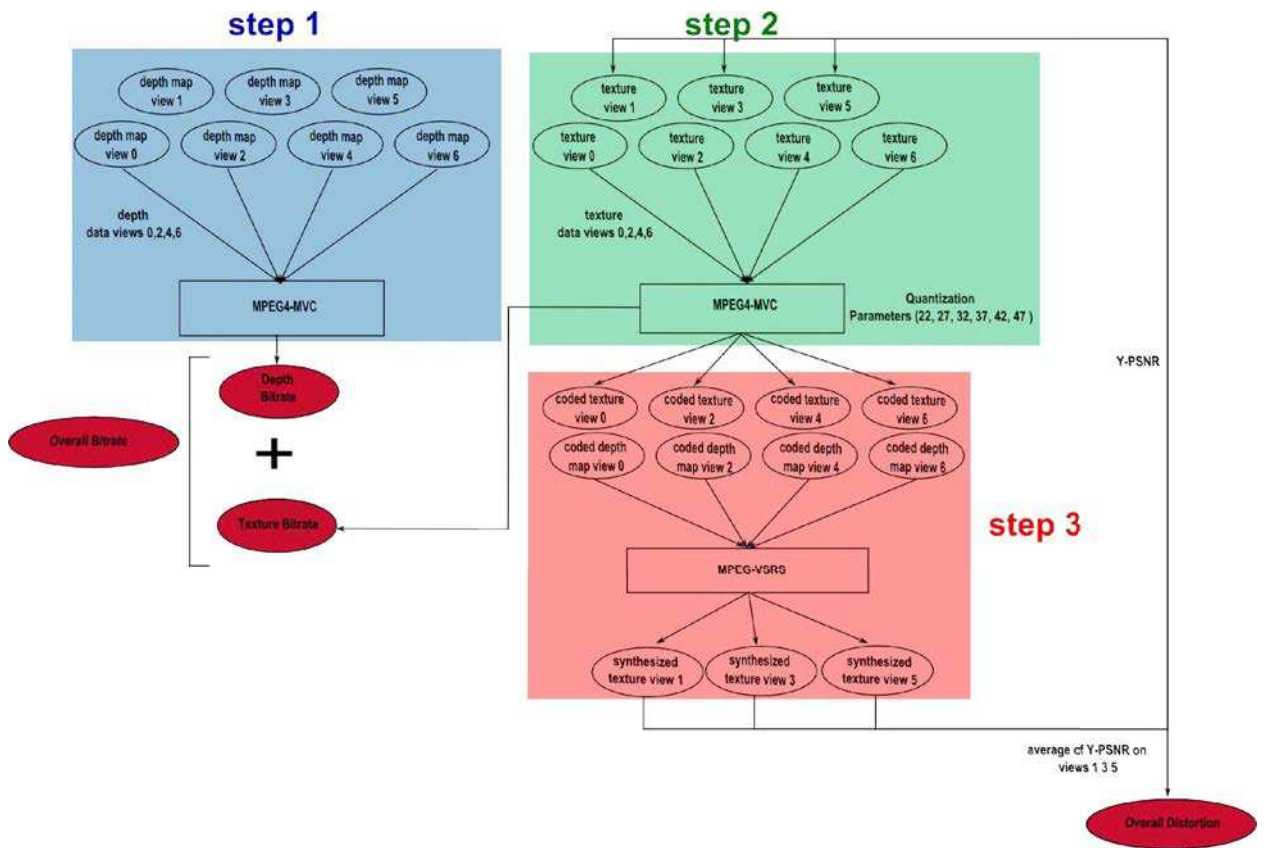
step 1

depth map view 1

depth map view 3

depth map view 5

depth map view 0

depth map view 2

depth map view 4

depth map view 6

depth data views 0,2,4,6

MPEG4-MVC

step 2

texture view 1

texture view 3

texture view 5

texture view 0

texture view 2

texture view 4

texture view 6

texture data views 0,2,4,6

MPEG4-MVC

Quantization Parameters (22, 27, 32, 37, 42, 47 )

Y-PSNR

Depth Bitrate

Overall Bitrate

+

Texture Bitrate

coded texture view 0

coded texture view 2

coded texture view 4

coded texture view 6

coded depth map view 0

coded depth map view 2

coded depth map view 4

coded depth map view 6

step 3

MPEG-VSRS

synthesized texture view 1

synthesized texture view 3

synthesized texture view 5

average of Y-PSNR on views 1 3 5

Overall Distortion